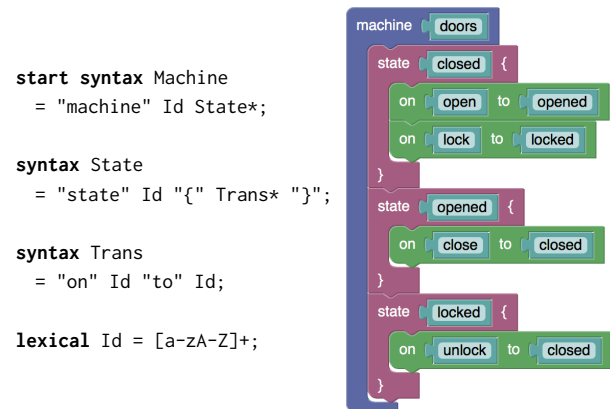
**start syntax** Machine
  = "machine" Id State*;

**syntax** State
  = "state" Id "{" Trans* "}";

**syntax** Trans
  = "on" Id "to" Id;

**lexical** Id = [a-zA-Z]+;

machine doors
state closed {
on open to opened
on lock to locked
}
state opened {
on close to closed
}
state locked {
on unlock to closed
}